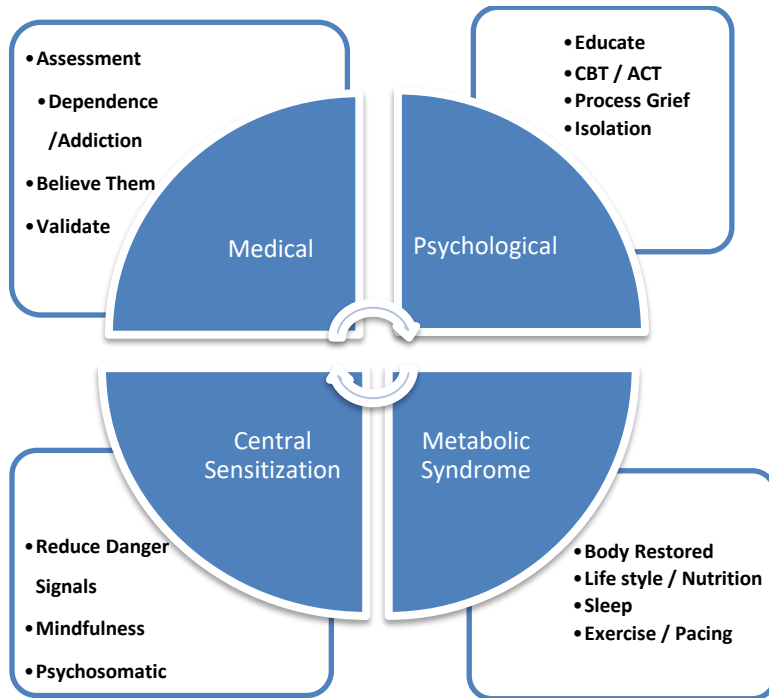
• Assessment
• Dependence /Addiction
• Believe Them
• Validate

Medical

• Educate
• CBT / ACT
• Process Grief
• Isolation

Psychological

Central Sensitization

• Reduce Danger Signals
• Mindfulness
• Psychosomatic

Metabolic Syndrome

• Body Restored
• Life style / Nutrition
• Sleep
• Exercise / Pacing